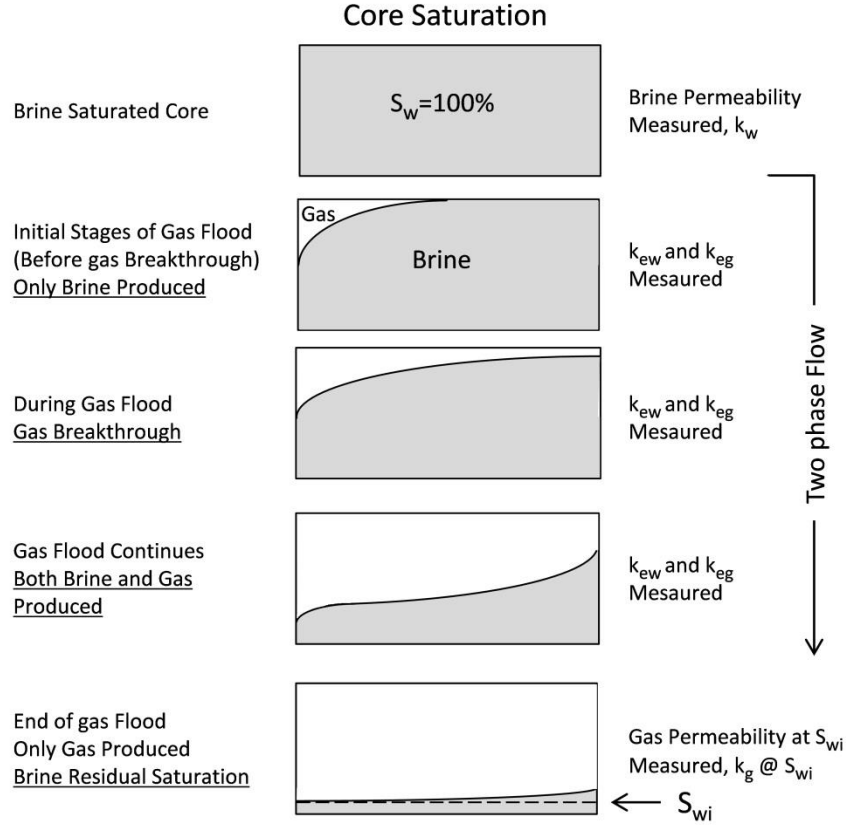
Core Saturation

Brine Saturated Core

$S_w$=100%

Brine Permeability Measured, $k_w$

Initial Stages of Gas Flood (Before gas Breakthrough) Only Brine Produced

Gas

Brine

$k_{ew}$ and $k_{eg}$ Mesaured

During Gas Flood Gas Breakthrough

$k_{ew}$ and $k_{eg}$ Mesaured

Gas Flood Continues Both Brine and Gas Produced

$k_{ew}$ and $k_{eg}$ Mesaured

Two phase Flow

End of gas Flood Only Gas Produced Brine Residual Saturation

Gas Permeability at $S_{wi}$ Measured, $k_g$ @ $S_{wi}$

$S_{wi}$